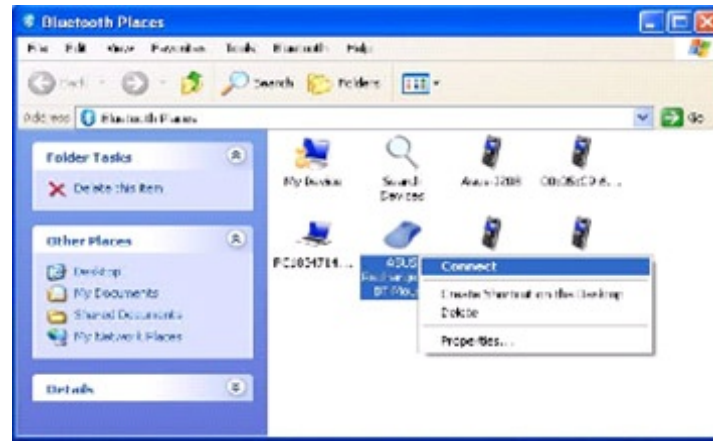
Bluetooth Places

File Edit View Favorites Tools Bluetooth Help

Back Search Folders

Address Bluetooth Places

Go

Folder Tasks

Delete this item

Other Places

Desktop

My Documents

Shared Documents

My Network Places

Details

My Device

Search Devices

Asus-3208

00:05:C9:8...

PC1034714...

ASUS Rechargeable BT Mou...

Connect

Create Shortcut on the Desktop

Delete

Properties...